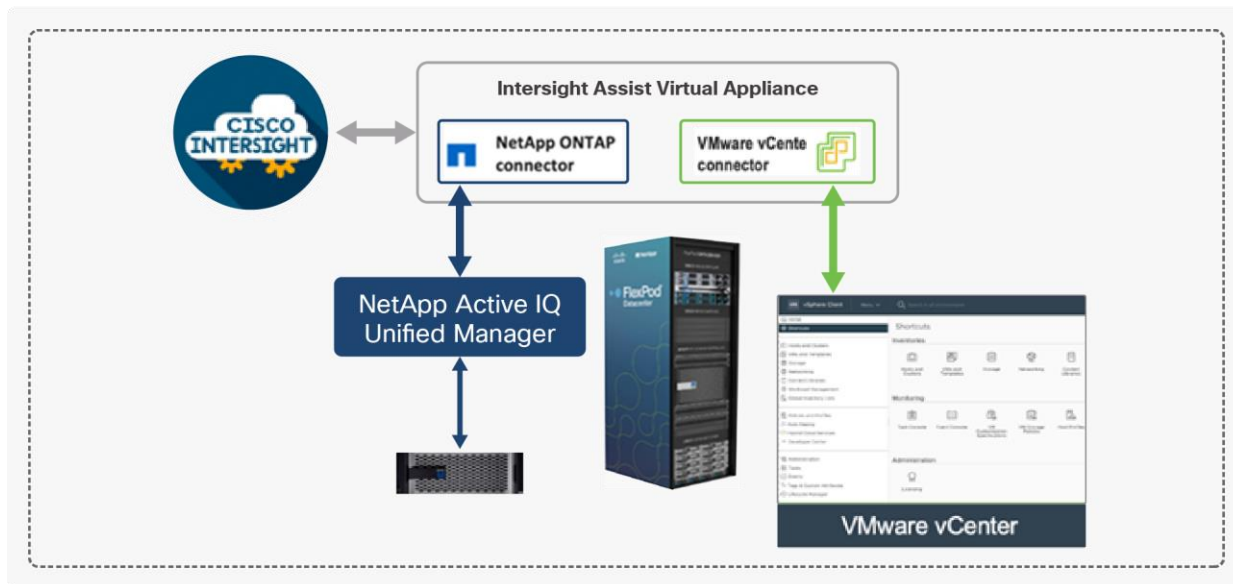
CISCO INTERSIGHT

Intersight Assist Virtual Appliance

NetApp ONTAP connector

VMware vCente connector

NetApp Active IQ Unified Manager

FlexPod Datacenter

vSphere Client

Shortcuts

Inventories

Monitoring

Administration

VMware vCenter